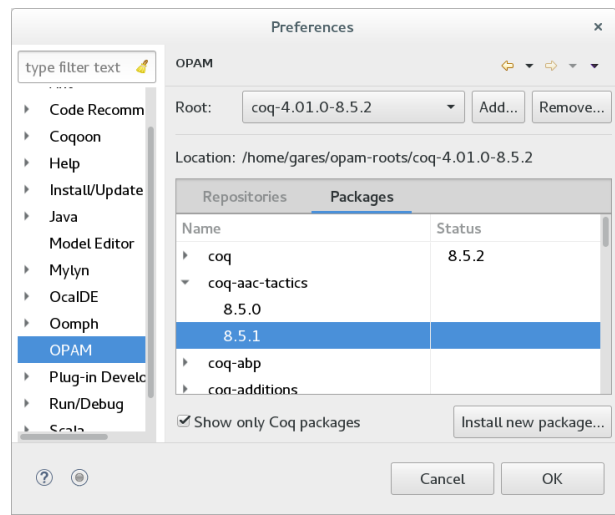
Preferences

type filter text

Code Recomm
Coqoon
Help
Install/Update
Java
Model Editor
Mylyn
OcaIDE
Oomph
OPAM
Plug-in Develc
Run/Debug
Scala

OPAM

Root: coq-4.01.0-8.5.2 Add... Remove...

Location: /home/gares/opam-roots/coq-4.01.0-8.5.2

Repositories Packages

| Name | Status |
|---|---|
| coq | 8.5.2 |
| coq-aac-tactics | |
| 8.5.0 | |
| 8.5.1 | |
| coq-abp | |
| coq-additions | |

Show only Coq packages

Install new package...

Cancel OK